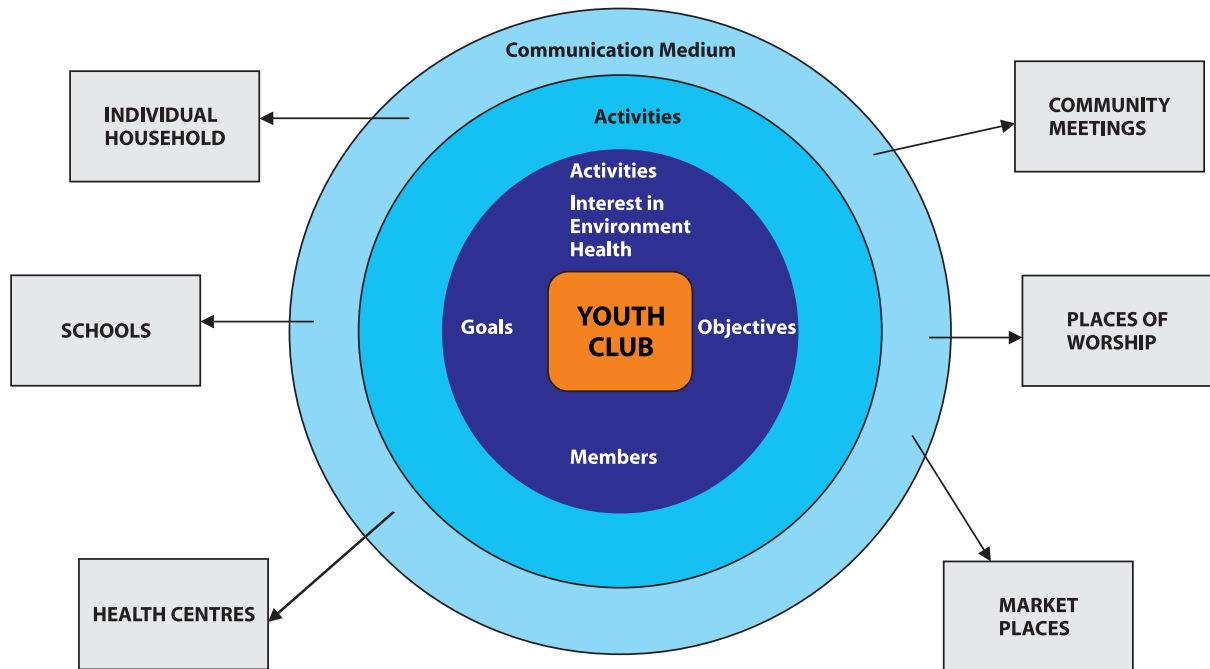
Communication Medium

INDIVIDUAL HOUSEHOLD

COMMUNITY MEETINGS

Activities

Activities

Interest in Environment Health

SCHOOLS

Goals

YOUTH CLUB

Objectives

PLACES OF WORSHIP

Members

HEALTH CENTRES

MARKET PLACES